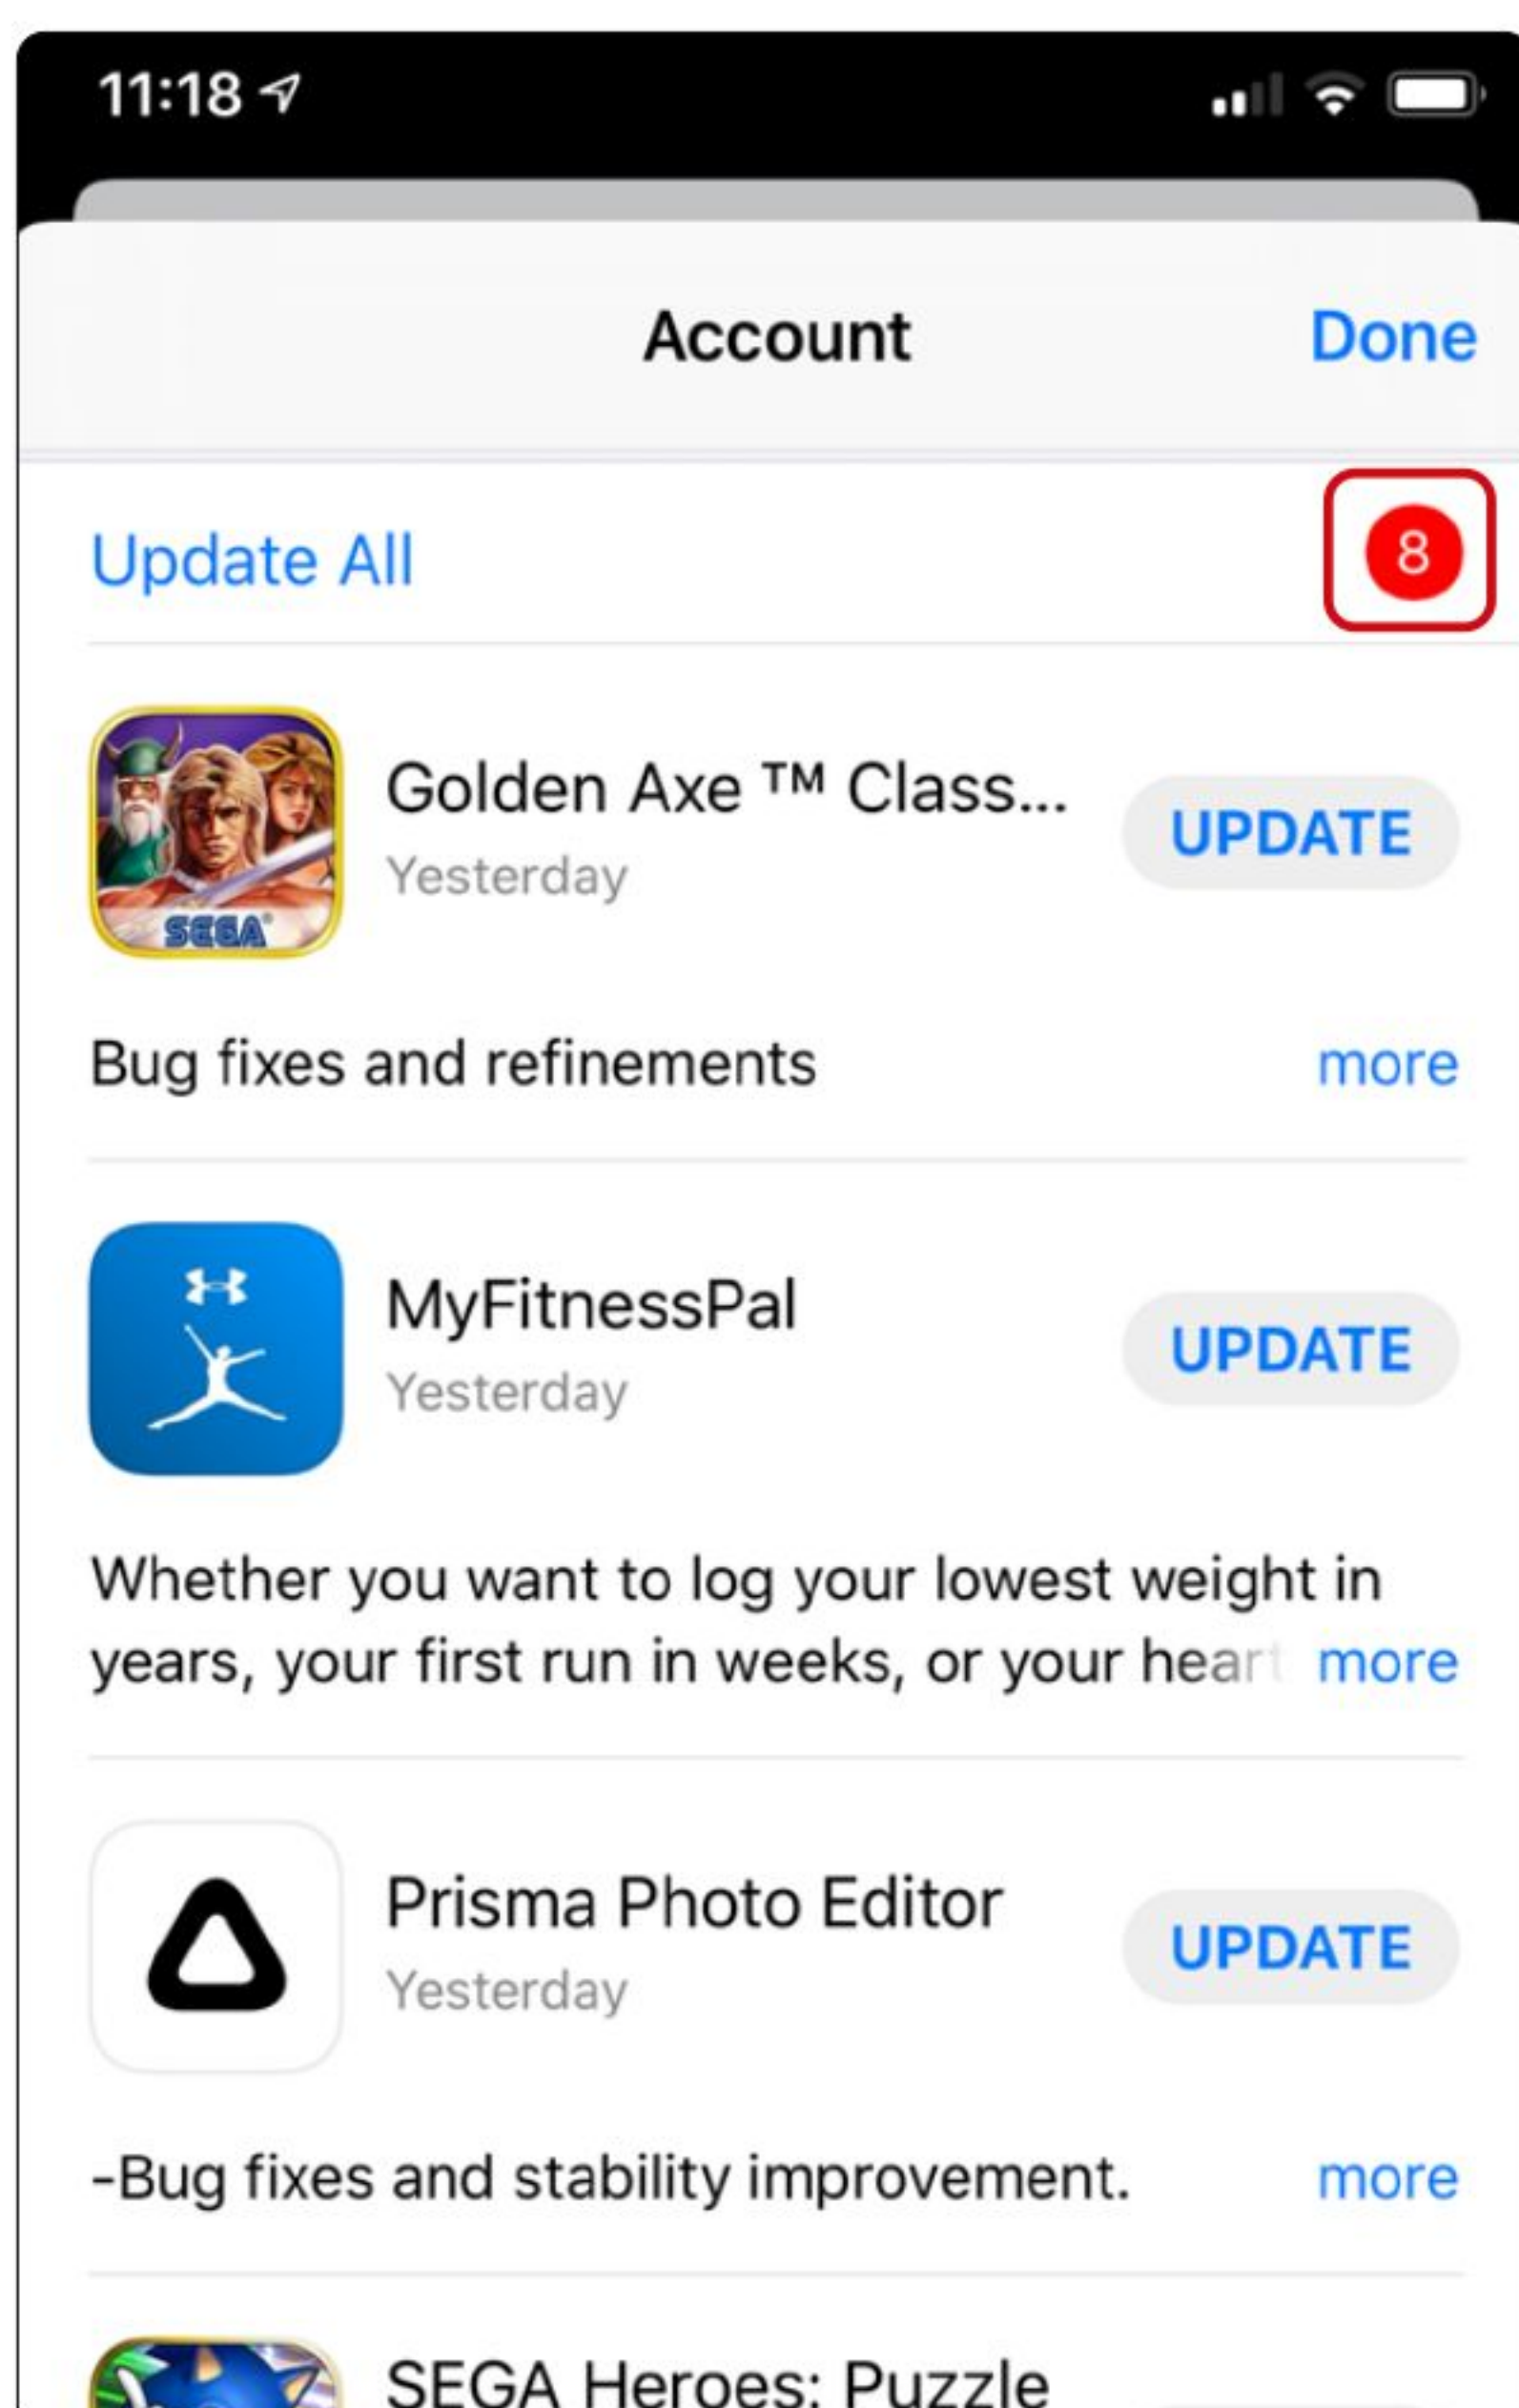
11:18

Account

Done

Update All

8

SEGA

Golden Axe ™ Class...

Yesterday

UPDATE

Bug fixes and refinements

more

MyFitnessPal

Yesterday

UPDATE

Whether you want to log your lowest weight in years, your first run in weeks, or your heart

more

Prisma Photo Editor

Yesterday

UPDATE

-Bug fixes and stability improvement.

more

SEGA Heroes: Puzzle